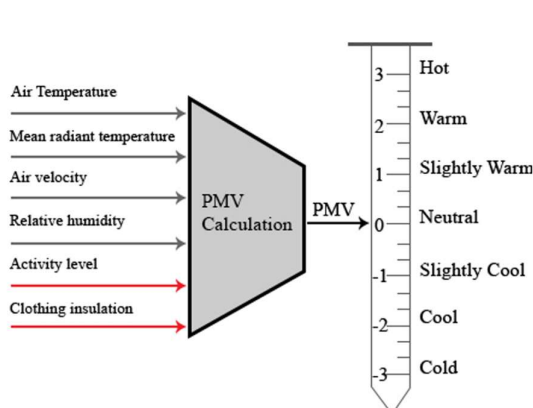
Air Temperature
Mean radiant temperature
Air velocity
Relative humidity
Activity level
Clothing insulation

PMV Calculation

PMV

3 Hot
2 Warm
1 Slightly Warm
0 Neutral
-1 Slightly Cool
-2 Cool
-3 Cold